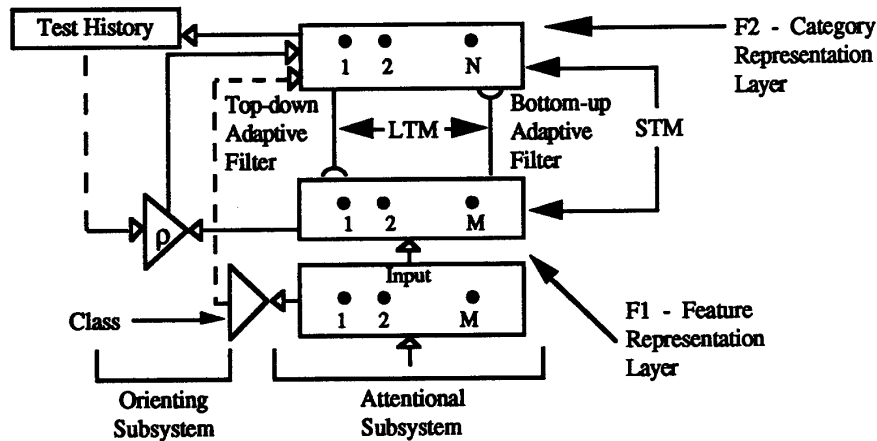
Test History

1 2 N

F2 - Category Representation Layer

Top-down Adaptive Filter

LTM

Bottom-up Adaptive Filter

STM

1 2 M

$\rho$

Input

Class

1 2 M

F1 - Feature Representation Layer

Orienting Subsystem

Attentional Subsystem